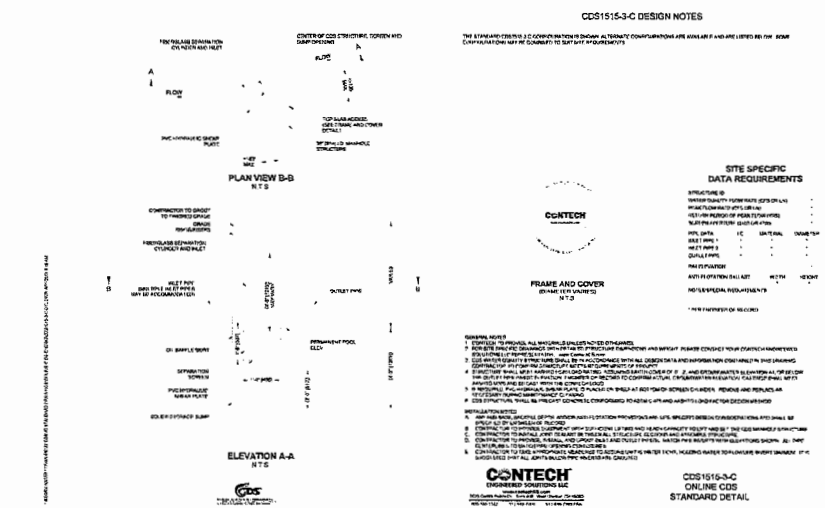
CDS1515-3-C DESIGN NOTES

THE STANDARD CDS1515-3-C CONFIGURATION IS SHOWN. ALTERNATE CONFIGURATIONS ARE AVAILABLE AND ARE LISTED BELOW. SOME CONFIGURATIONS MAY BE COMBINED TO SUIT SITE REQUIREMENTS.

FIBERGLASS SEPARATION CYLINDER AND INLET

CENTER OF CDS STRUCTURE, SCREEN AND SUMP OPENING

A

FLOW

A

TOP SLAB ACCESS (SEE FRAME AND COVER DETAIL)

PVC HYDRAULIC SHEAR PLATE

PLAN VIEW B-B
N.T.S.

CONTRACTOR TO GROUT TO FINISHED GRADE

GRADE RINGS/RISERS

FIBERGLASS SEPARATION CYLINDER AND INLET

B

INLET PIPE

OUTLET PIPE

B

PERMANENT POOL ELEV.

OIL BAFFLE SKIRT

SEPARATION SCREEN

PVC HYDRAULIC SHEAR PLATE

SOLIDS STORAGE SUMP

ELEVATION A-A
N.T.S.

CONTECH

FRAME AND COVER
(DIAMETER VARIES)
N.T.S.

SITE SPECIFIC
DATA REQUIREMENTS

STRUCTURE ID
WATER QUALITY FLOW RATE (CFS OR L/s)
PEAK FLOW RATE (CFS OR L/s)
RETURN PERIOD OF PEAK FLOW (YRS)
SCREEN APERTURE (2400 OR 4700)

PIPE DATA | I.E. | MATERIAL | DIAMETER
INLET PIPE 1
INLET PIPE 2
OUTLET PIPE

RIM ELEVATION

ANTI-FLOTATION BALLAST | WIDTH | HEIGHT

NOTES/SPECIAL REQUIREMENTS:

* PER ENGINEER OF RECORD

GENERAL NOTES
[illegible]

INSTALLATION NOTES
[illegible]

CONTECH
ENGINEERED SOLUTIONS LLC
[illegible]

CDS1515-3-C
ONLINE CDS
STANDARD DETAIL

CDS